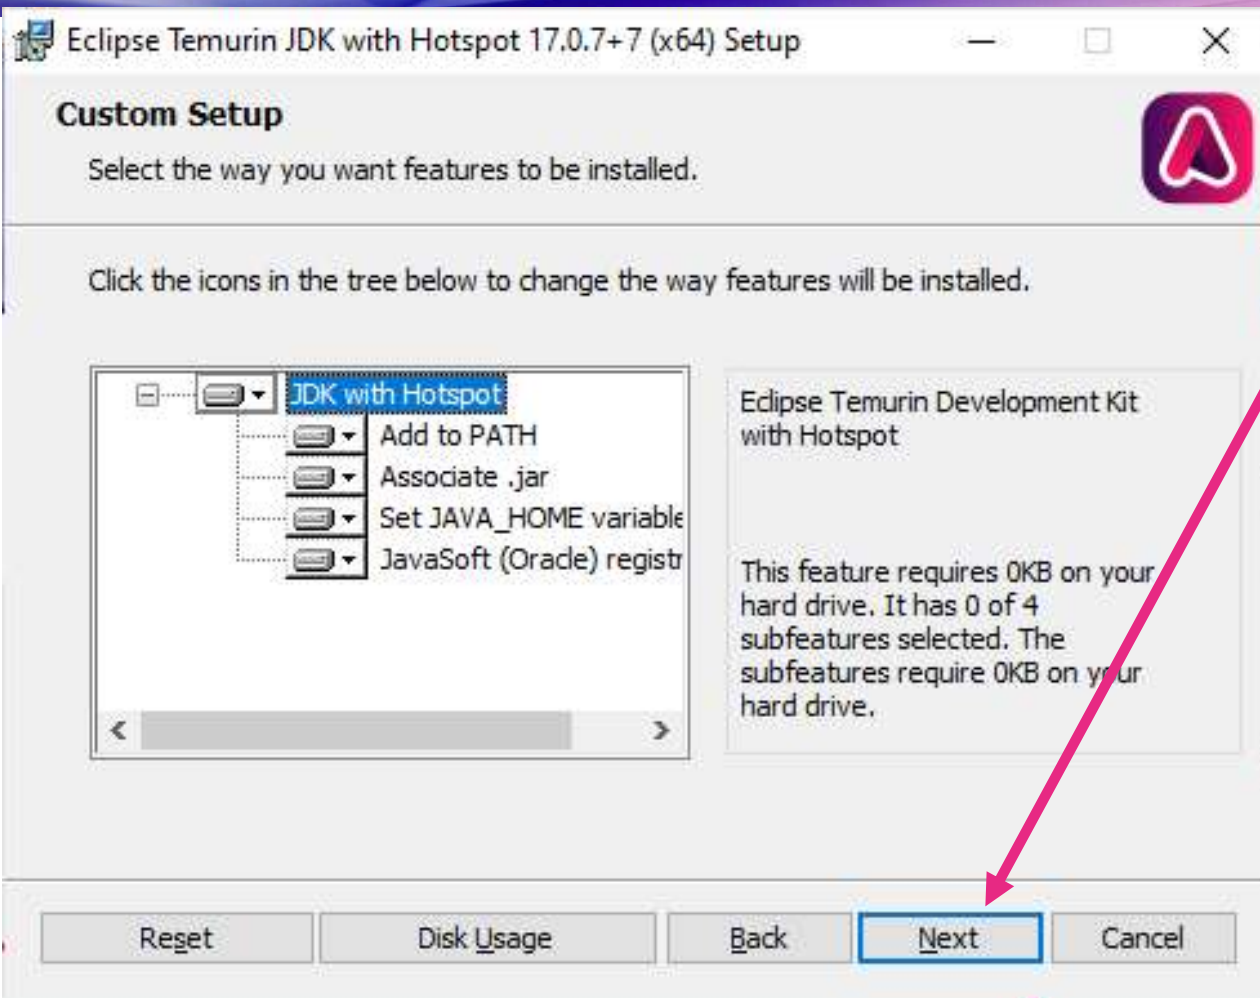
Eclipse Temurin JDK with Hotspot 17.0.7+7 (x64) Setup

Custom Setup

Select the way you want features to be installed.

Click the icons in the tree below to change the way features will be installed.

JDK with Hotspot
Add to PATH
Associate .jar
Set JAVA_HOME variable
JavaSoft (Oracle) registr

Eclipse Temurin Development Kit with Hotspot

This feature requires 0KB on your hard drive. It has 0 of 4 subfeatures selected. The subfeatures require 0KB on your hard drive.

Reset
Disk Usage
Back
Next
Cancel